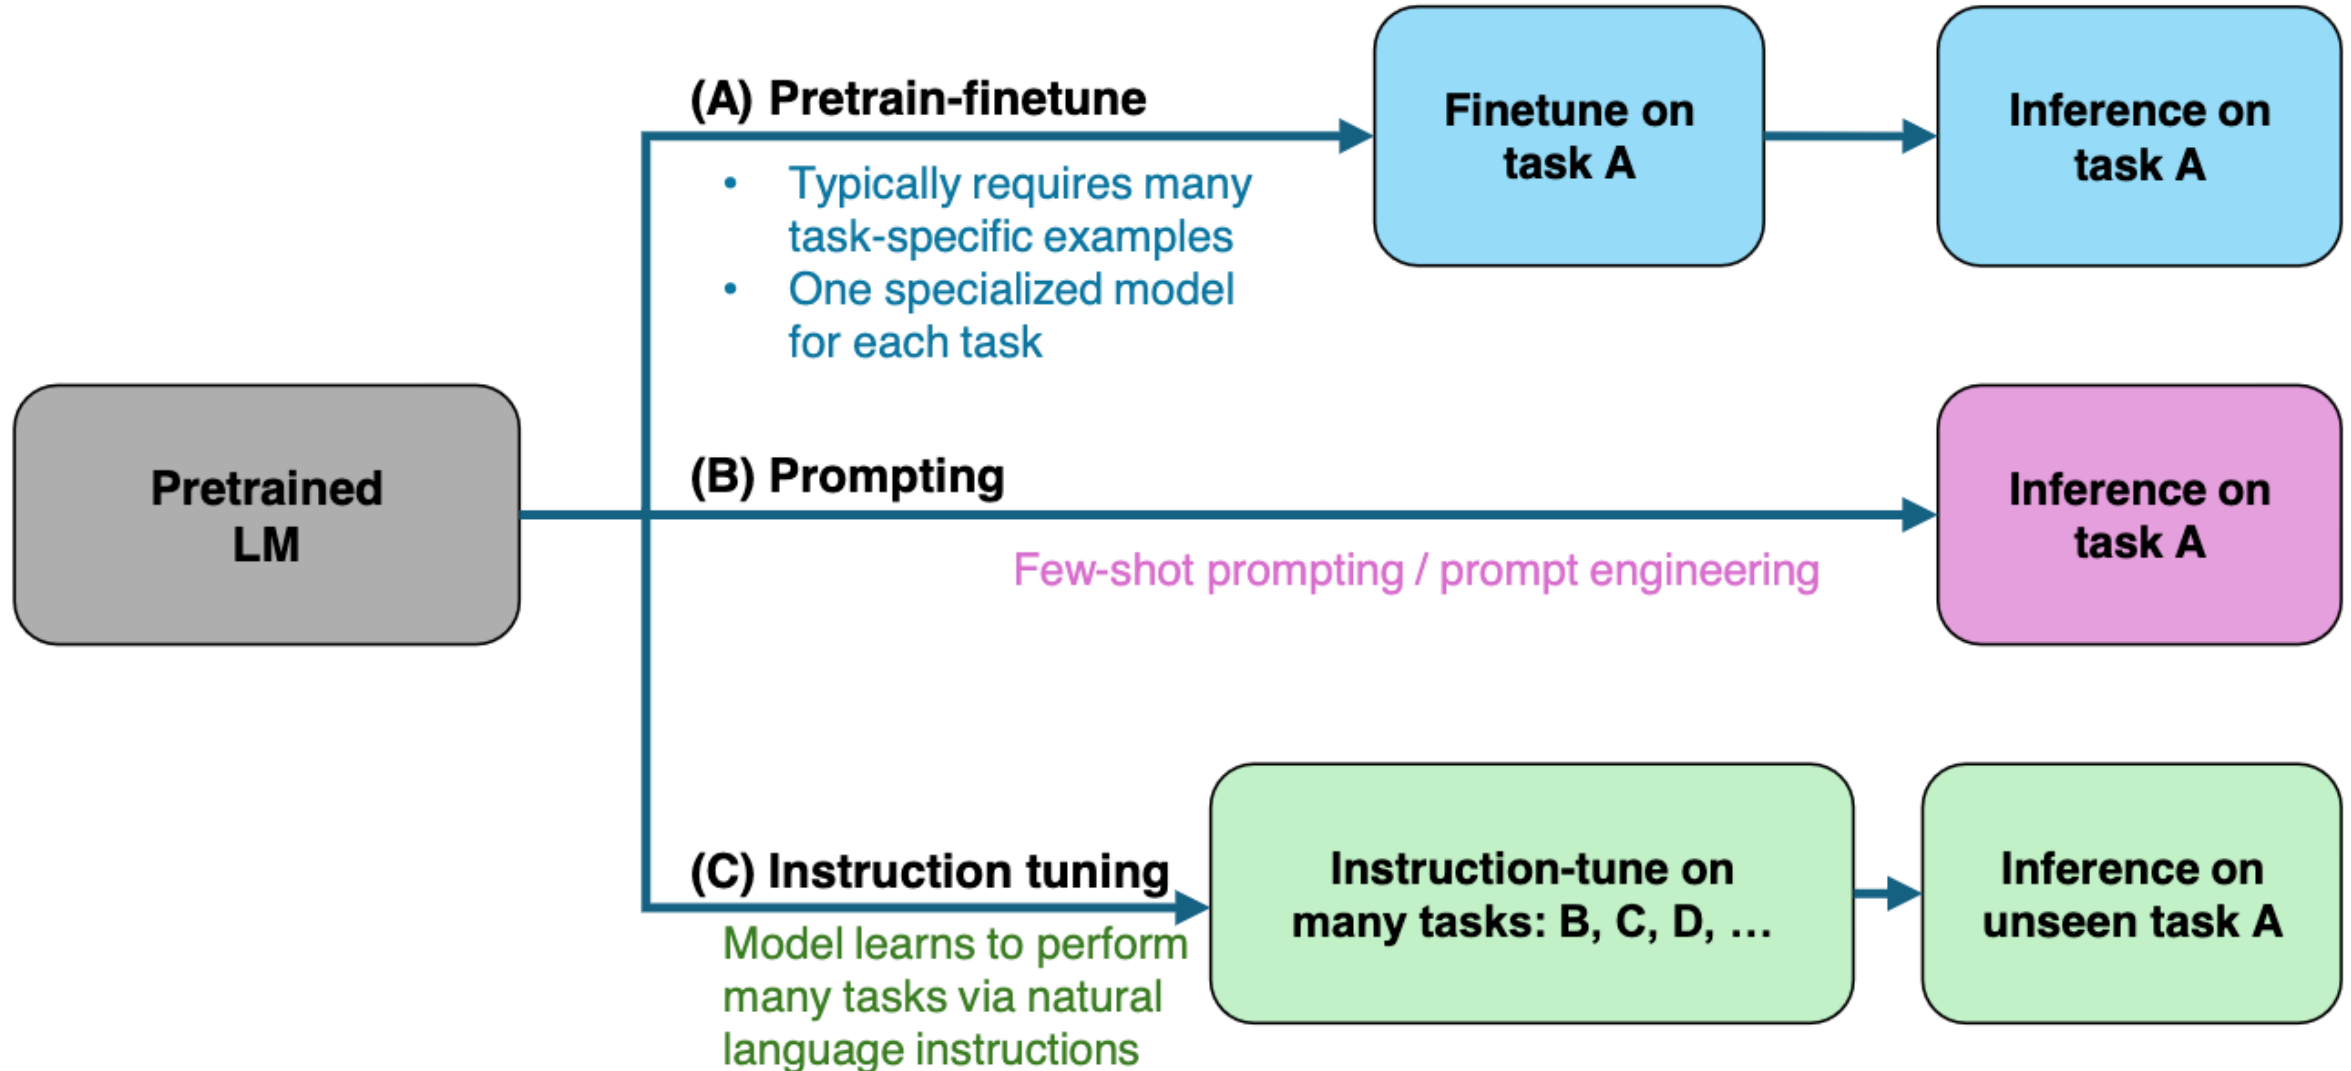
Pretrained LM

(A) Pretrain-finetune

• Typically requires many task-specific examples
• One specialized model for each task

Finetune on task A

Inference on task A

(B) Prompting

Few-shot prompting / prompt engineering

Inference on task A

(C) Instruction tuning

Model learns to perform many tasks via natural language instructions

Instruction-tune on many tasks: B, C, D, …

Inference on unseen task A